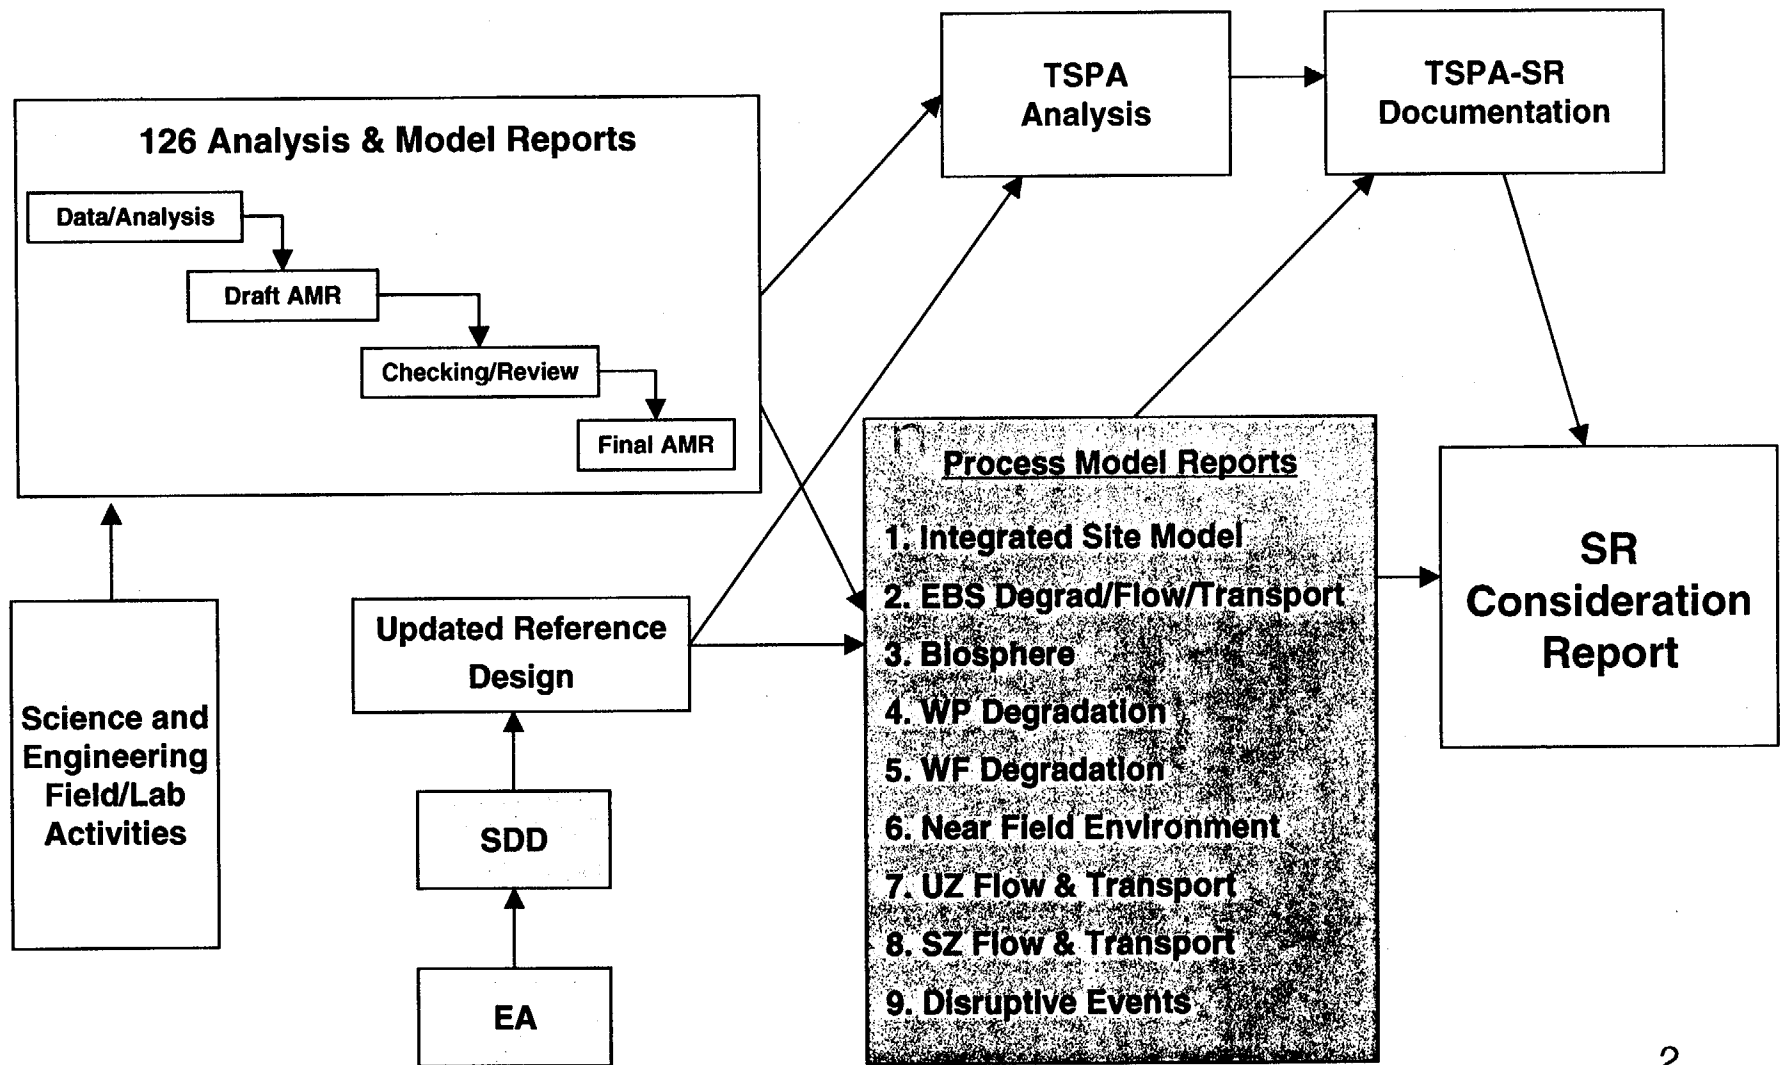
TSPA Analysis

TSPA-SR Documentation

126 Analysis & Model Reports

Data/Analysis

Draft AMR

Checking/Review

Final AMR

Process Model Reports

1. Integrated Site Model
2. EBS Degrad/Flow/Transport
3. Biosphere
4. WP Degradation
5. WF Degradation
6. Near Field Environment
7. UZ Flow & Transport
8. SZ Flow & Transport
9. Disruptive Events

SR Consideration Report

Updated Reference Design

Science and Engineering Field/Lab Activities

SDD

EA

2